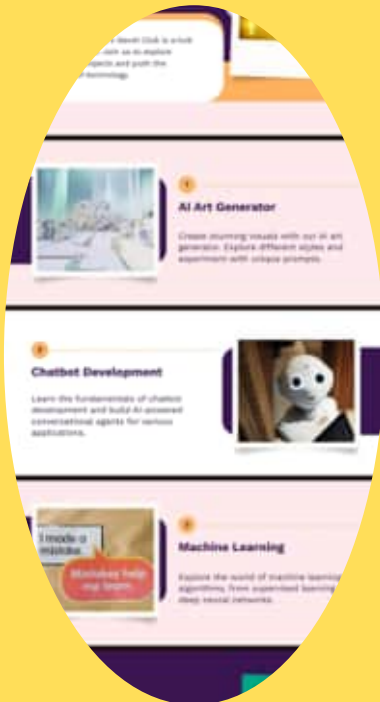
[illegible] Club is a hub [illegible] such as to explore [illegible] projects and push the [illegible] technology.

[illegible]

AI Art Generator

Create stunning visuals with our AI art generator. Explore different styles and experiment with unique prompts.

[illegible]

Chatbot Development

Learn the fundamentals of chatbot development and build AI-powered conversational agents for various applications.

I made a mistake

Mistakes help our brain

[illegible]

Machine Learning

Explore the world of machine learning algorithms, from supervised learning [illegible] deep neural networks.